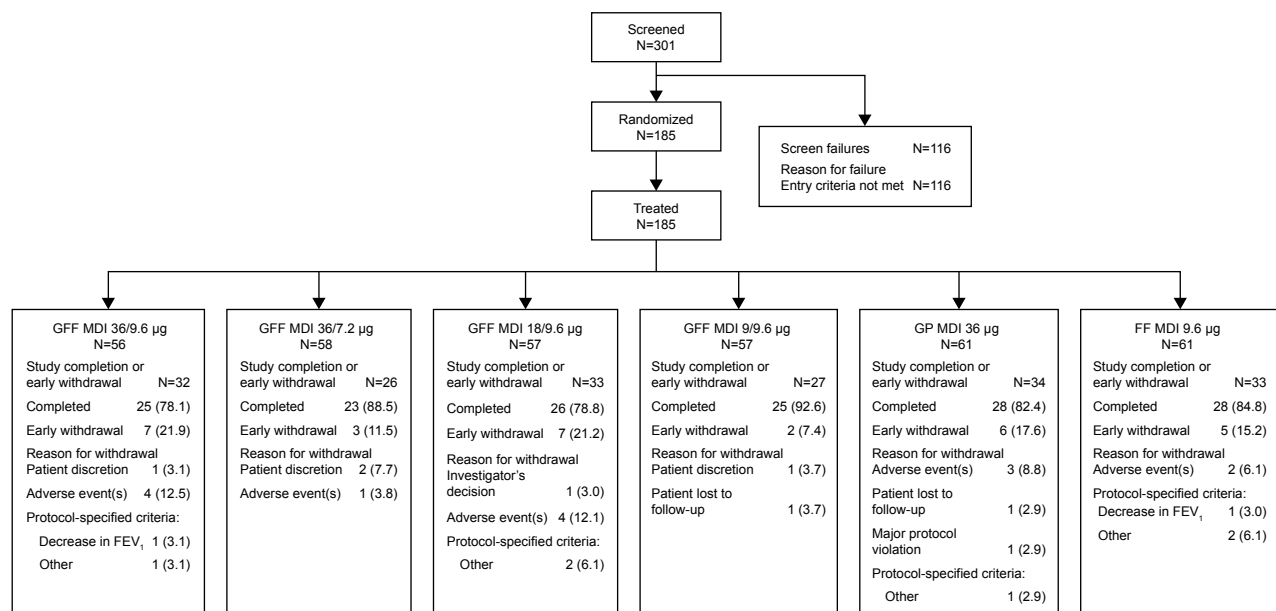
Screened
N=301

Randomized
N=185

Screen failures N=116
Reason for failure
Entry criteria not met N=116

Treated
N=185

GFF MDI 36/9.6 µg
N=56
Study completion or early withdrawal N=32
Completed 25 (78.1)
Early withdrawal 7 (21.9)
Reason for withdrawal
Patient discretion 1 (3.1)
Adverse event(s) 4 (12.5)
Protocol-specified criteria:
Decrease in $FEV_1$ 1 (3.1)
Other 1 (3.1)

GFF MDI 36/7.2 µg
N=58
Study completion or early withdrawal N=26
Completed 23 (88.5)
Early withdrawal 3 (11.5)
Reason for withdrawal
Patient discretion 2 (7.7)
Adverse event(s) 1 (3.8)

GFF MDI 18/9.6 µg
N=57
Study completion or early withdrawal N=33
Completed 26 (78.8)
Early withdrawal 7 (21.2)
Reason for withdrawal
Investigator's decision 1 (3.0)
Adverse event(s) 4 (12.1)
Protocol-specified criteria:
Other 2 (6.1)

GFF MDI 9/9.6 µg
N=57
Study completion or early withdrawal N=27
Completed 25 (92.6)
Early withdrawal 2 (7.4)
Reason for withdrawal
Patient discretion 1 (3.7)
Patient lost to follow-up 1 (3.7)

GP MDI 36 µg
N=61
Study completion or early withdrawal N=34
Completed 28 (82.4)
Early withdrawal 6 (17.6)
Reason for withdrawal
Adverse event(s) 3 (8.8)
Patient lost to follow-up 1 (2.9)
Major protocol violation 1 (2.9)
Protocol-specified criteria:
Other 1 (2.9)

FF MDI 9.6 µg
N=61
Study completion or early withdrawal N=33
Completed 28 (84.8)
Early withdrawal 5 (15.2)
Reason for withdrawal
Adverse event(s) 2 (6.1)
Protocol-specified criteria:
Decrease in $FEV_1$ 1 (3.0)
Other 2 (6.1)